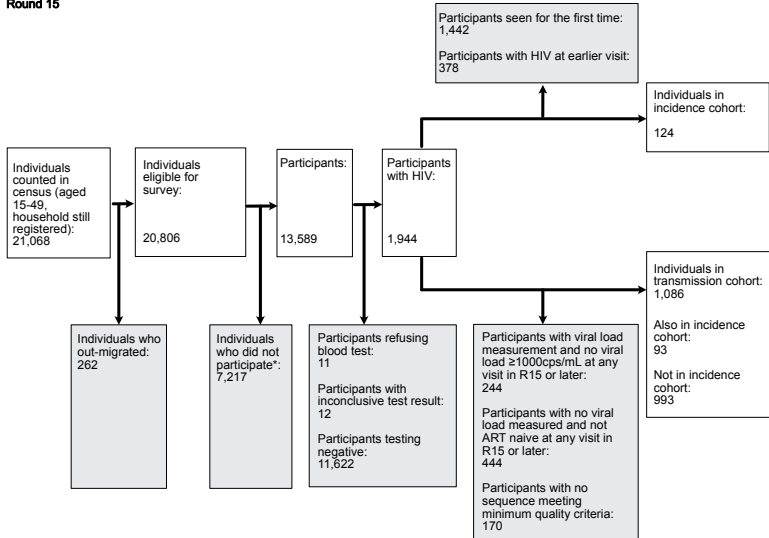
Round 15

Participants seen for the first time: 1,442

Participants with HIV at earlier visit: 378

Individuals in incidence cohort:

124

Individuals counted in census (aged 15-49, household still registered): 21,068

Individuals eligible for survey:

20,806

Participants:

13,589

Participants with HIV:

1,944

Individuals in transmission cohort: 1,086

Also in incidence cohort: 93

Not in incidence cohort: 993

Individuals who out-migrated: 262

Individuals who did not participate*: 7,217

Participants refusing blood test: 11

Participants with inconclusive test result: 12

Participants testing negative: 11,622

Participants with viral load measurement and no viral load ≥1000cps/mL at any visit in R15 or later: 244

Participants with no viral load measured and not ART naive at any visit in R15 or later: 444

Participants with no sequence meeting minimum quality criteria: 170